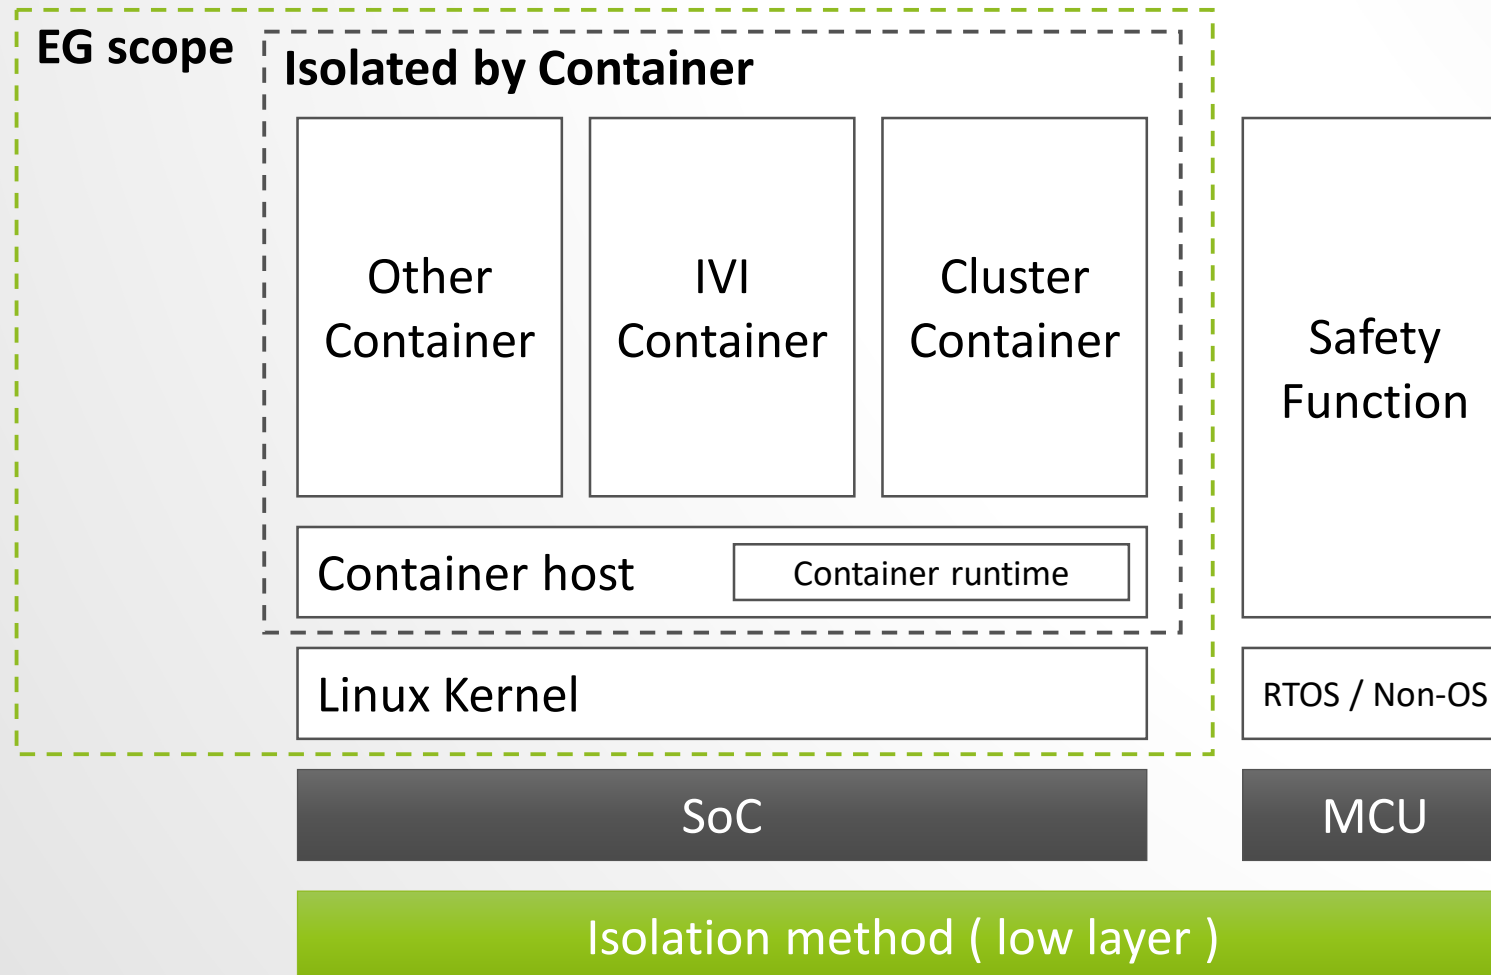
EG scope

Isolated by Container

Other Container

IVI Container

Cluster Container

Container host

Container runtime

Linux Kernel

Safety Function

RTOS / Non-OS

SoC

MCU

Isolation method ( low layer )